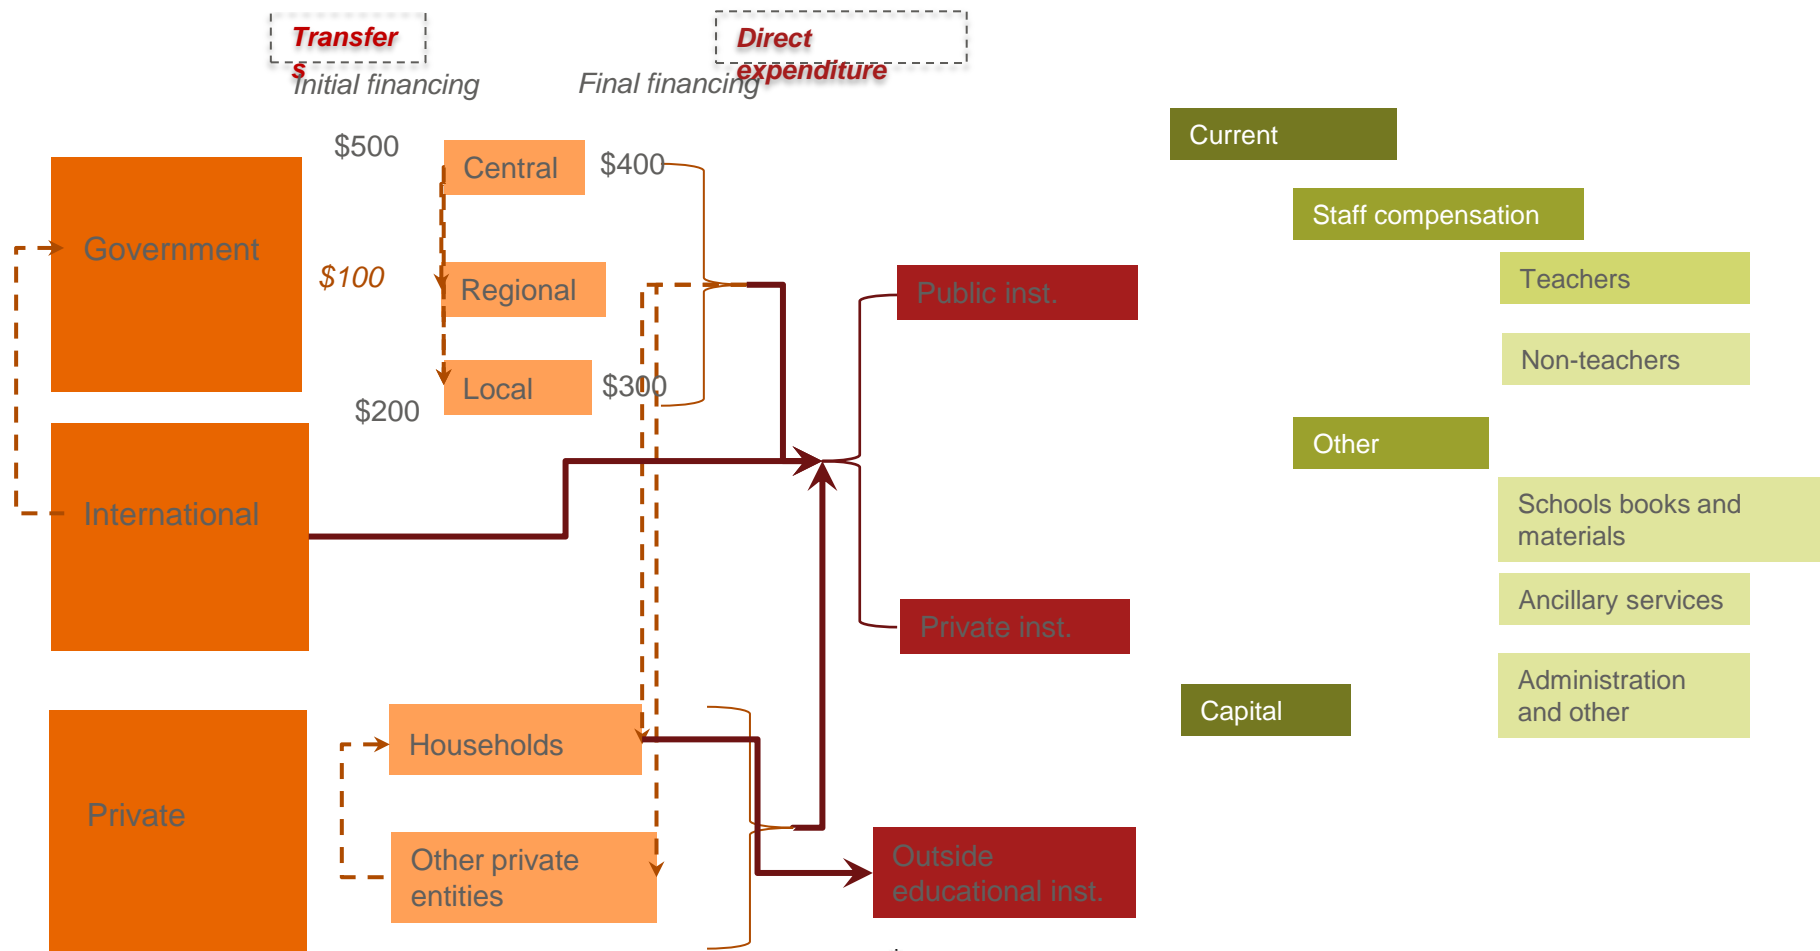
Transfers

Direct expenditure

Initial financing

Final financing

$500

Central

$400

Government

$100

Regional

Local

$300

$200

International

Private

Households

Other private entities

Public inst.

Private inst.

Outside educational inst.

Current

Staff compensation

Teachers

Non-teachers

Other

Schools books and materials

Ancillary services

Administration and other

Capital